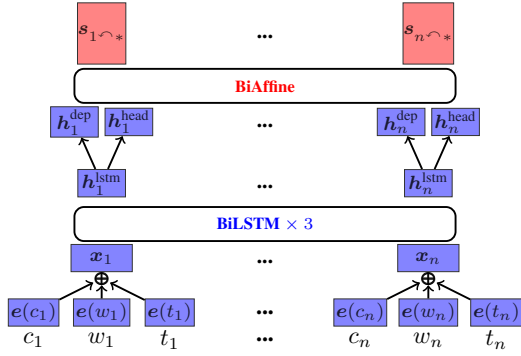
$\boldsymbol{s}_{1\frown *}$ ... $\boldsymbol{s}_{n\frown *}$

BiAffine

$\boldsymbol{h}_1^{\text{dep}}$ $\boldsymbol{h}_1^{\text{head}}$ ... $\boldsymbol{h}_n^{\text{dep}}$ $\boldsymbol{h}_n^{\text{head}}$

$\boldsymbol{h}_1^{\text{lstm}}$ ... $\boldsymbol{h}_n^{\text{lstm}}$

BiLSTM $\times$ 3

$\boldsymbol{x}_1$ ... $\boldsymbol{x}_n$

$\oplus$ $\oplus$

$\boldsymbol{e}(c_1)$ $\boldsymbol{e}(w_1)$ $\boldsymbol{e}(t_1)$ ... $\boldsymbol{e}(c_n)$ $\boldsymbol{e}(w_n)$ $\boldsymbol{e}(t_n)$

$c_1$ $w_1$ $t_1$ ... $c_n$ $w_n$ $t_n$